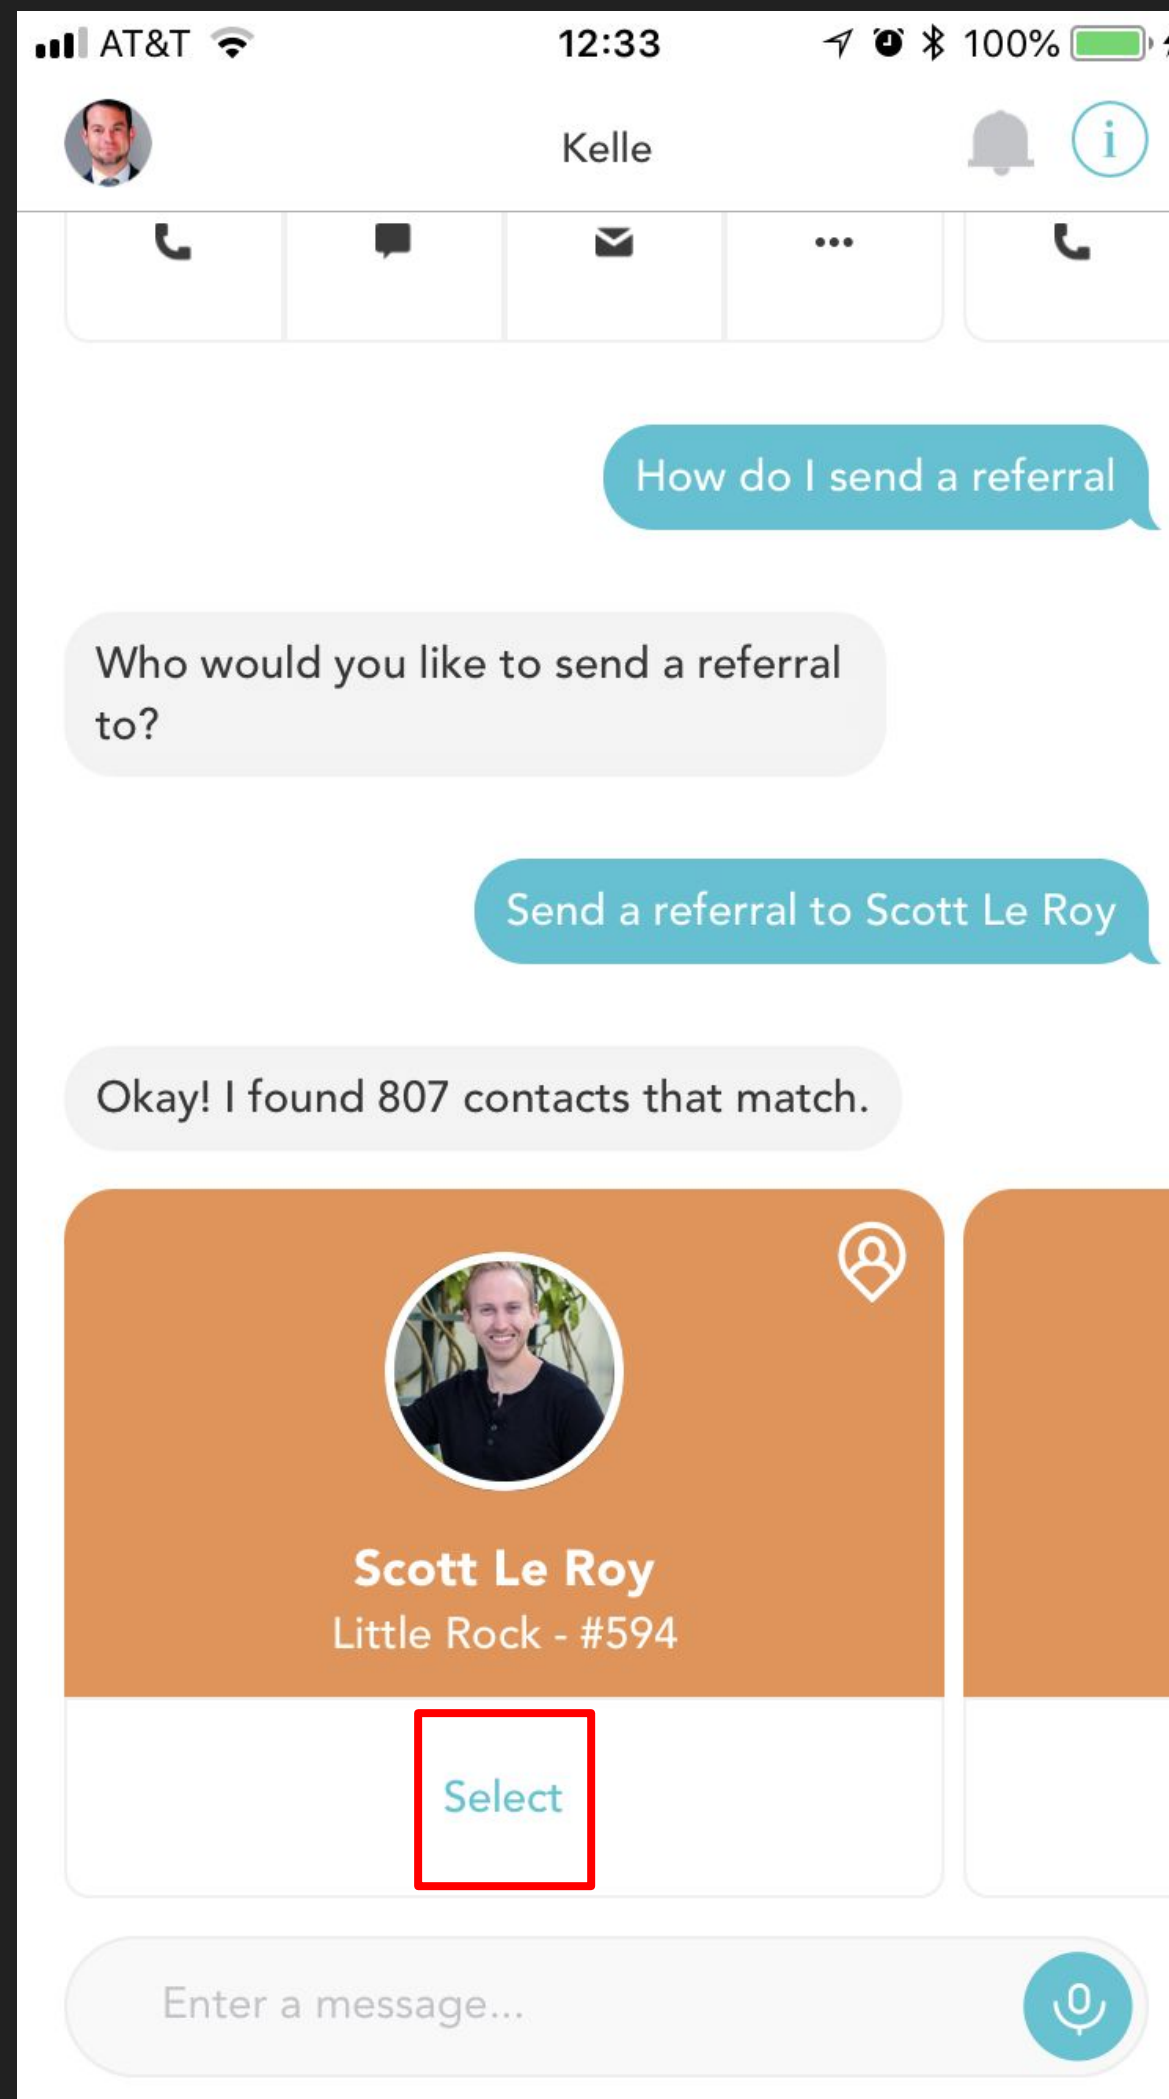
AT&T 12:33 100%

Kelle

How do I send a referral

Who would you like to send a referral to?

Send a referral to Scott Le Roy

Okay! I found 807 contacts that match.

Scott Le Roy
Little Rock - #594

Select

Enter a message...